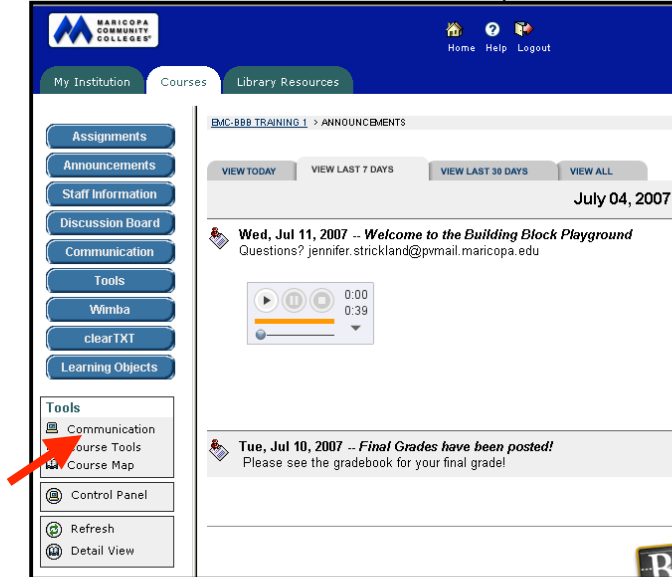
MARICOPA COMMUNITY COLLEGES

Home Help Logout

My Institution Courses Library Resources

Assignments
Announcements
Staff Information
Discussion Board
Communication
Tools
Wimba
clearTXT
Learning Objects

Tools
Communication
Course Tools
Course Map

Control Panel

Refresh
Detail View

EMC-BBB TRAINING 1 > ANNOUNCEMENTS

VIEW TODAY VIEW LAST 7 DAYS VIEW LAST 30 DAYS VIEW ALL

July 04, 2007

Wed, Jul 11, 2007 -- *Welcome to the Building Block Playground*
Questions? jennifer.strickland@pvmail.maricopa.edu

0:00
0:39

Tue, Jul 10, 2007 -- *Final Grades have been posted!*
Please see the gradebook for your final grade!